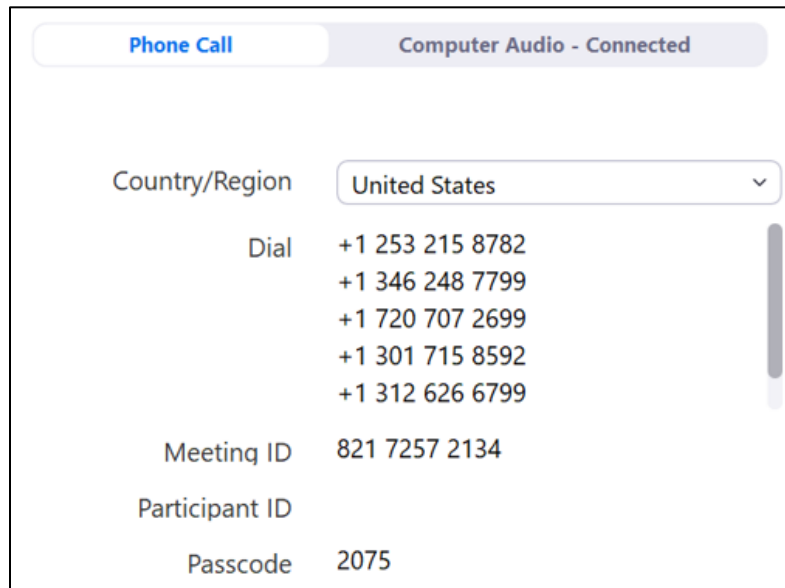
Phone Call

Computer Audio - Connected

Country/Region United States

Dial +1 253 215 8782
+1 346 248 7799
+1 720 707 2699
+1 301 715 8592
+1 312 626 6799

Meeting ID 821 7257 2134

Participant ID

Passcode 2075